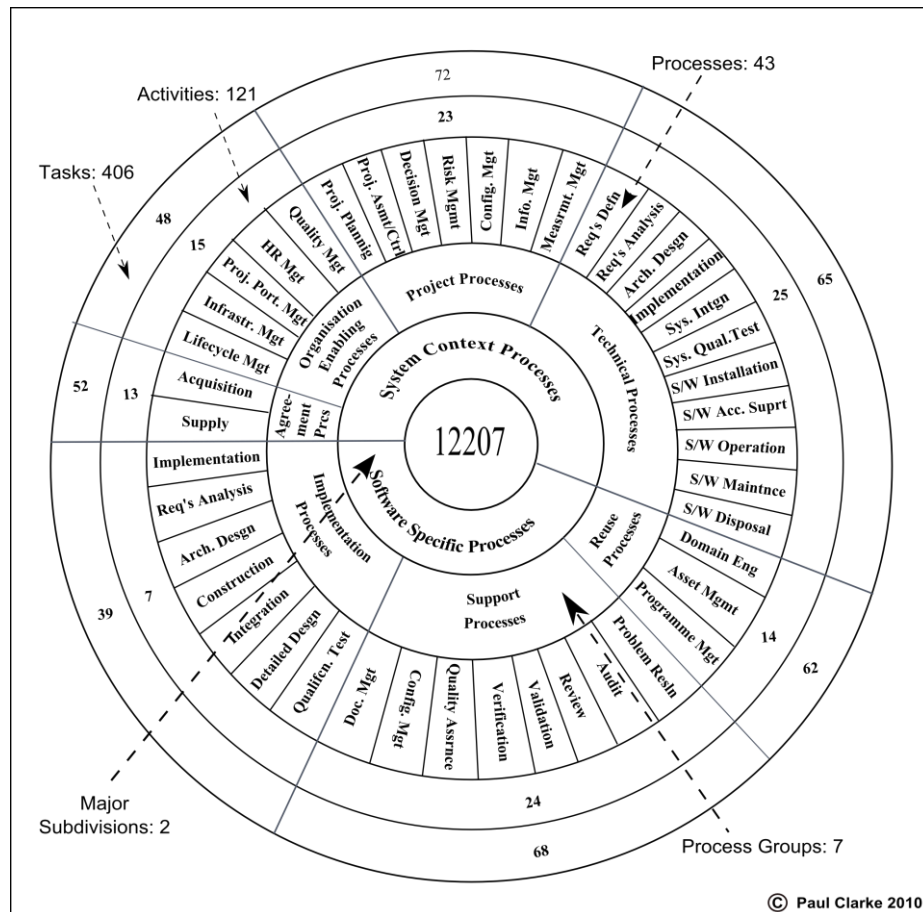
Activities: 121

Processes: 43

Tasks: 406

72

23

48

15

65

25

52

13

39

7

14

62

24

68

12207

System Context Processes

Software Specific Processes

Project Processes

Technical Processes

Organisation Enabling Processes

Agreement Prcs

Implementation Processes

Support Processes

Reuse Processes

Proj. Plannig

Proj. Asmt/Ctrl

Decision Mgt

Risk Mgmt

Config. Mgt

Info. Mgt

Measrmt. Mgt

Req's Defn

Req's Analysis

Arch. Desgn

Implementation

Sys. Intgn

Sys. Qual.Test

S/W Installation

S/W Acc. Suprt

S/W Operation

S/W Maintnce

S/W Disposal

Domain Eng

Asset Mgmt

Programme Mgt

Problem Resln

Audit

Review

Validation

Verification

Quality Assrnce

Config. Mgt

Doc. Mgt

Qualifcn. Test

Detailed Desgn

Integration

Construction

Arch. Desgn

Req's Analysis

Implementation

Supply

Acquisition

Lifecycle Mgt

Infrastr. Mgt

Proj. Port. Mgt

HR Mgt

Quality Mgt

Major Subdivisions: 2

Process Groups: 7

© Paul Clarke 2010